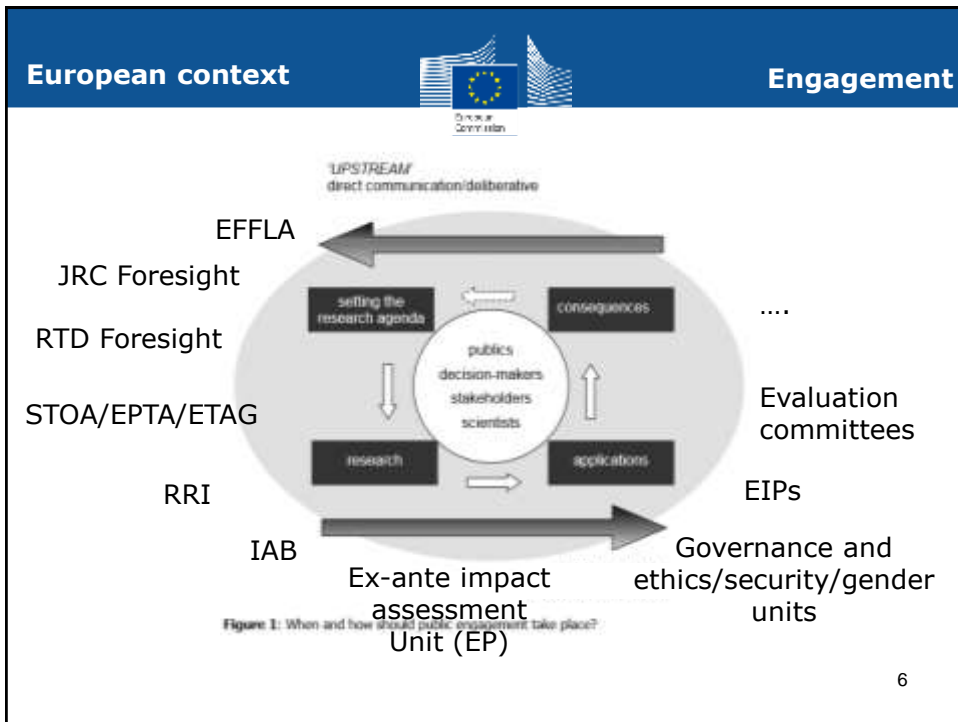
European context

European Commission

Engagement

'UPSTREAM'
direct communication/deliberative

EFFLA

JRC Foresight

RTD Foresight

STOA/EPTA/ETAG

RRI

IAB

setting the research agenda

consequences

publics
decision-makers
stakeholders
scientists

research

applications

….

Evaluation committees

EIPs

Governance and ethics/security/gender units

Ex-ante impact assessment Unit (EP)

Figure 1: When and how should public engagement take place?

6